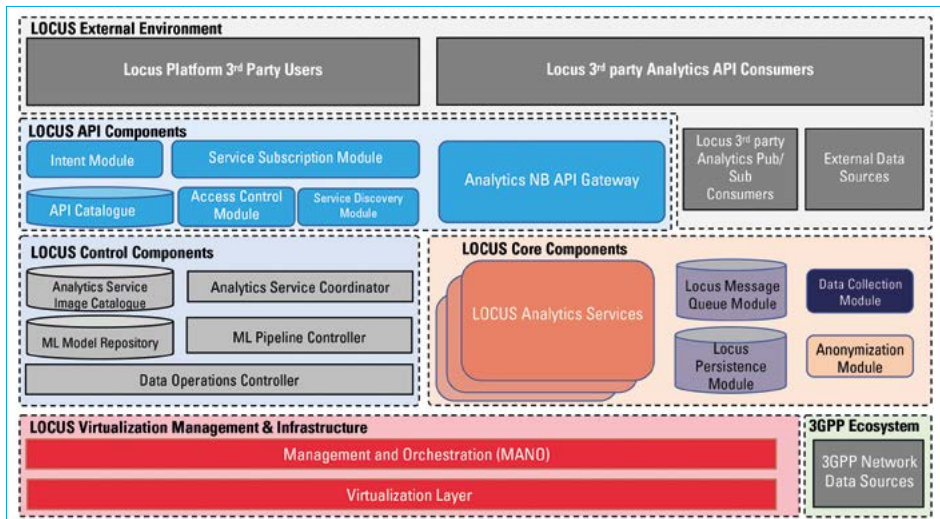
LOCUS External Environment

Locus Platform 3rd Party Users

Locus 3rd party Analytics API Consumers

LOCUS API Components

Intent Module

Service Subscription Module

API Catalogue

Access Control Module

Service Discovery Module

Analytics NB API Gateway

Locus 3rd party Analytics Pub/ Sub Consumers

External Data Sources

LOCUS Control Components

Analytics Service Image Catalogue

Analytics Service Coordinator

ML Model Repository

ML Pipeline Controller

Data Operations Controller

LOCUS Core Components

LOCUS Analytics Services

Locus Message Queue Module

Data Collection Module

Locus Persistence Module

Anonymization Module

LOCUS Virtualization Management & Infrastructure

Management and Orchestration (MANO)

Virtualization Layer

3GPP Ecosystem

3GPP Network Data Sources